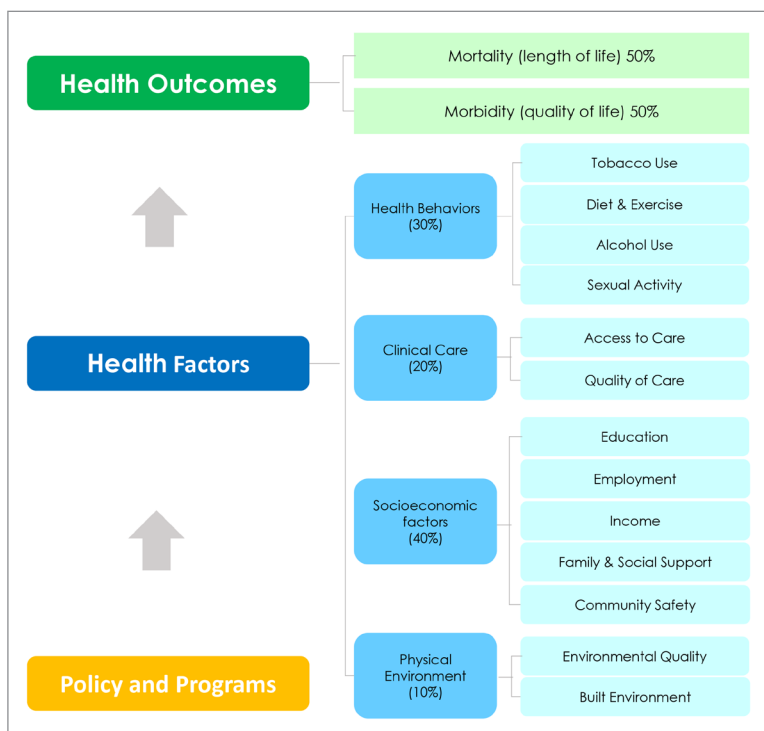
Health Outcomes

Mortality (length of life) 50%

Morbidity (quality of life) 50%

Health Factors

Health Behaviors (30%)

Tobacco Use

Diet & Exercise

Alcohol Use

Sexual Activity

Clinical Care (20%)

Access to Care

Quality of Care

Socioeconomic factors (40%)

Education

Employment

Income

Family & Social Support

Community Safety

Physical Environment (10%)

Environmental Quality

Built Environment

Policy and Programs